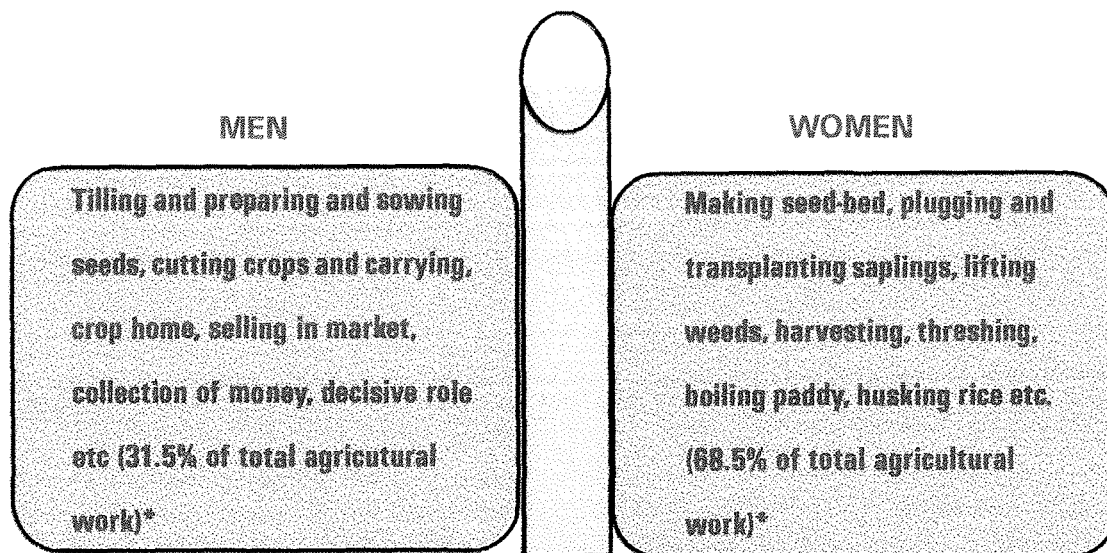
MEN

Tilling and preparing and sowing seeds, cutting crops and carrying, crop home, selling in market, collection of money, decisive role etc (31.5% of total agricutural work)*

WOMEN

Making seed-bed, plugging and transplanting saplings, lifting weeds, harvesting, threshing, boiling paddy, husking rice etc. (68.5% of total agricultural work)*